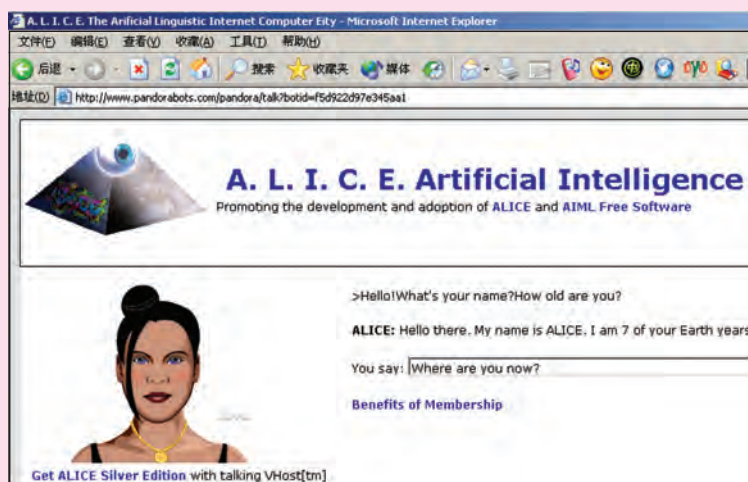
A. L. I. C. E. The Arificial Linguistic Internet Computer Eity - Microsoft Internet Explorer

文件(F) 编辑(E) 查看(V) 收藏(A) 工具(T) 帮助(H)

后退 搜索 收藏夹 媒体

地址(D) http://www.pandorabots.com/pandora/talk?botid=f5d922d97e345aa1

A. L. I. C. E. Artificial Intelligence

Promoting the development and adoption of ALICE and AIML Free Software

>Hello!What's your name?How old are you?

ALICE: Hello there. My name is ALICE. I am 7 of your Earth years

You say: Where are you now?

Benefits of Membership

Get ALICE Silver Edition with talking VHost[tm]